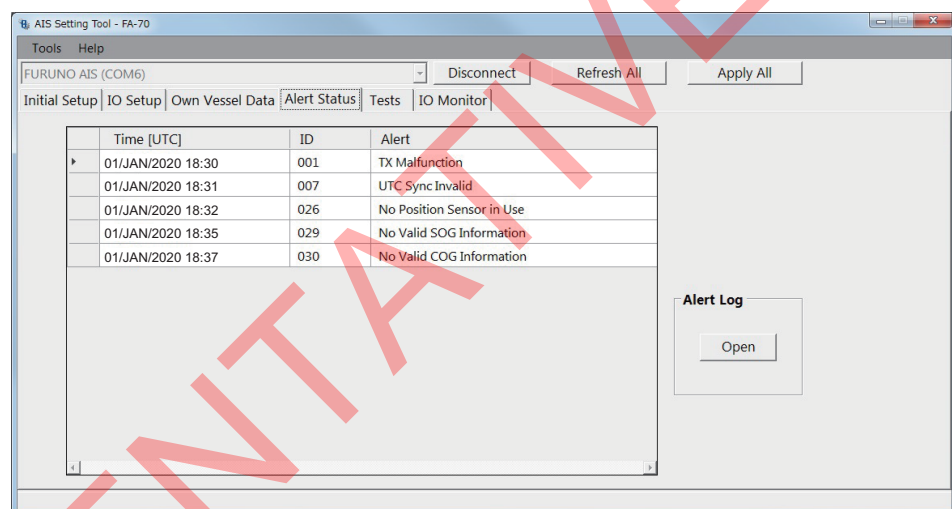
AIS Setting Tool - FA-70

Tools Help

FURUNO AIS (COM6)

Disconnect

Refresh All

Apply All

Initial Setup | IO Setup | Own Vessel Data | Alert Status | Tests | IO Monitor

| Time [UTC] | ID | Alert |
|---|---|---|
| 01/JAN/2020 18:30 | 001 | TX Malfunction |
| 01/JAN/2020 18:31 | 007 | UTC Sync Invalid |
| 01/JAN/2020 18:32 | 026 | No Position Sensor in Use |
| 01/JAN/2020 18:35 | 029 | No Valid SOG Information |
| 01/JAN/2020 18:37 | 030 | No Valid COG Information |

Alert Log

Open

NTATIVE